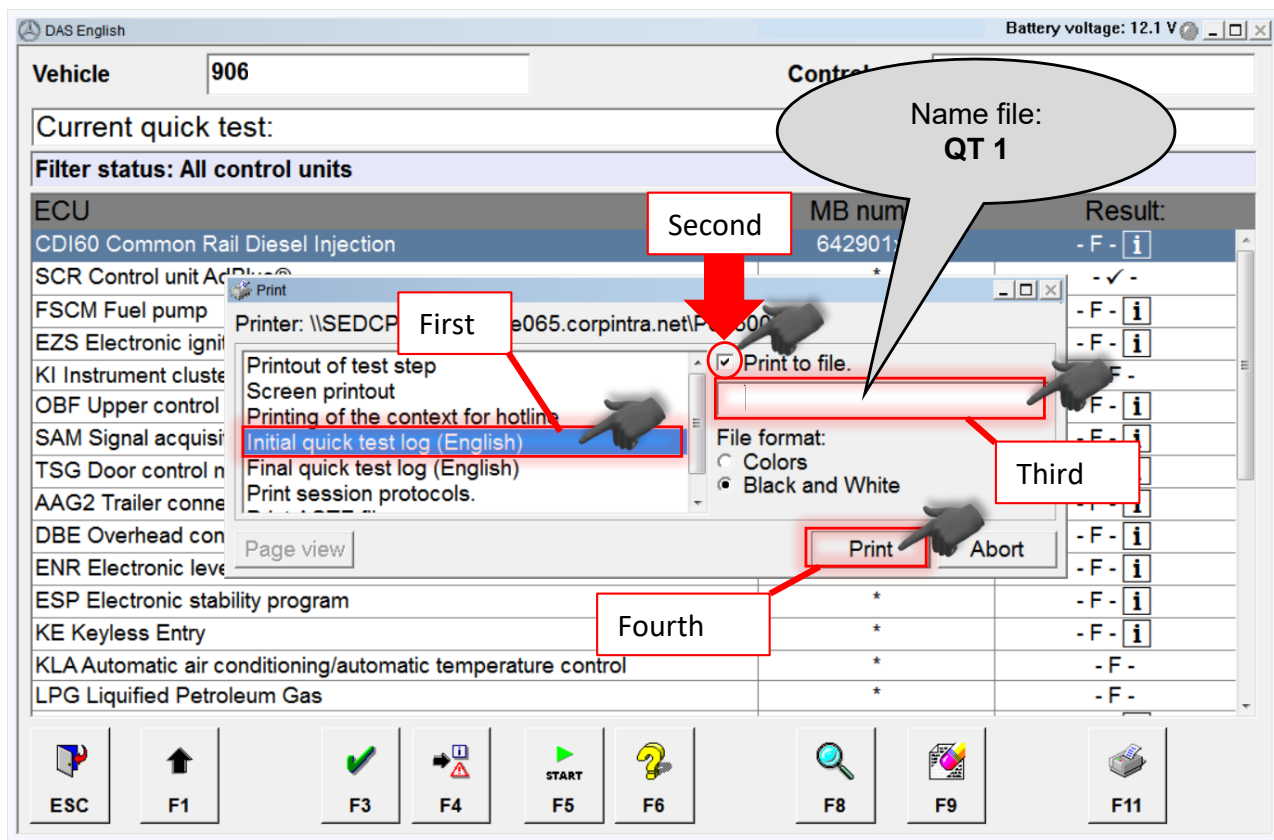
DAS English

Battery voltage: 12.1 V

Vehicle 906

Control

Current quick test:

Filter status: All control units

Name file:
**QT 1**

| ECU | MB num | Result: |
|---|---|---|
| CDI60 Common Rail Diesel Injection | 642901 | - F - i |
| SCR Control unit AdBlue® | * | - ✓ - |
| FSCM Fuel pump | | - F - i |
| EZS Electronic ignit | | - F - i |
| KI Instrument cluste | | - F - |
| OBF Upper control | | - F - i |
| SAM Signal acquisit | | - F - i |
| TSG Door control m | | |
| AAG2 Trailer conne | | - F - i |
| DBE Overhead con | | - F - i |
| ENR Electronic leve | | - F - i |
| ESP Electronic stability program | * | - F - i |
| KE Keyless Entry | * | - F - i |
| KLA Automatic air conditioning/automatic temperature control | * | - F - |
| LPG Liquified Petroleum Gas | * | - F - |

Second

Print

Printer: \\SEDCP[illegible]e065.corpintra.net\P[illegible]500

First

Printout of test step
Screen printout
Printing of the context for hotline
Initial quick test log (English)
Final quick test log (English)
Print session protocols.

Print to file.

Third

File format:
Colors
Black and White

Page view

Print

Abort

Fourth

ESC F1 F3 F4 START F5 F6 F8 F9 F11